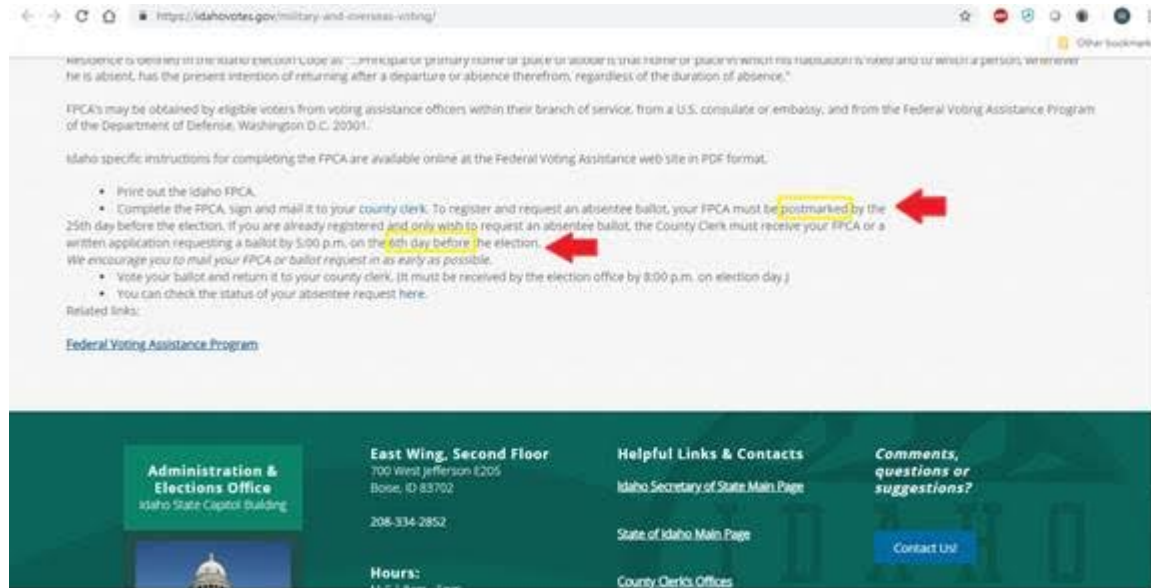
https://idahovotes.gov/military-and-overseas-voting/

Other bookmarks

Residence is defined in the Idaho Election Code as "...Principal or primary home or place of abode is that home or place in which his habitation is fixed and to which a person, whenever he is absent, has the present intention of returning after a departure or absence therefrom, regardless of the duration of absence."

FPCA's may be obtained by eligible voters from voting assistance officers within their branch of service, from a U.S. consulate or embassy, and from the Federal Voting Assistance Program of the Department of Defense, Washington D.C. 20301.

Idaho specific instructions for completing the FPCA are available online at the Federal Voting Assistance web site in PDF format.

- Print out the Idaho FPCA.
- Complete the FPCA, sign and mail it to your county clerk. To register and request an absentee ballot, your FPCA must be postmarked by the 25th day before the election. If you are already registered and only wish to request an absentee ballot, the County Clerk must receive your FPCA or a written application requesting a ballot by 5:00 p.m. on the 6th day before the election.

We encourage you to mail your FPCA or ballot request in as early as possible.

- Vote your ballot and return it to your county clerk. (It must be received by the election office by 8:00 p.m. on election day.)
- You can check the status of your absentee request here.

Related links:

Federal Voting Assistance Program

Administration & Elections Office
Idaho State Capitol Building

East Wing, Second Floor
700 West Jefferson E205
Boise, ID 83702

208-334-2852

Hours:

Helpful Links & Contacts

Idaho Secretary of State Main Page

State of Idaho Main Page

County Clerk's Offices

Comments, questions or suggestions?

Contact Us!